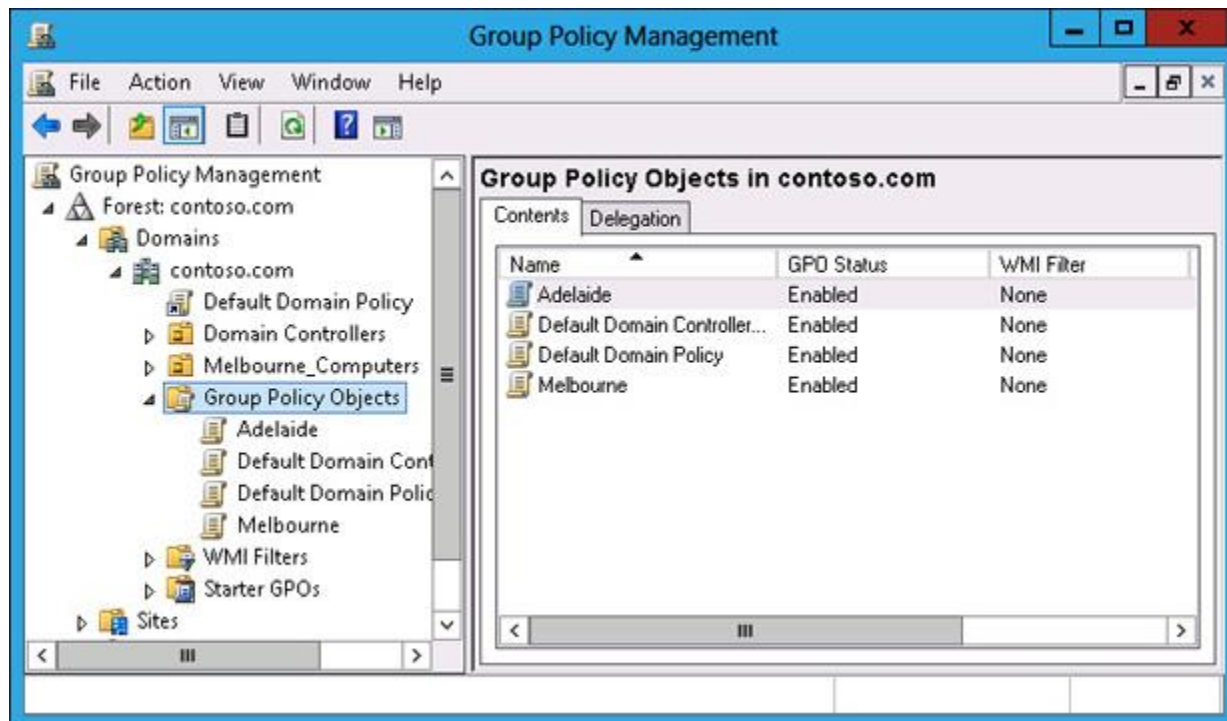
Group Policy Management

File Action View Window Help

Group Policy Management
Forest: contoso.com
Domains
contoso.com
Default Domain Policy
Domain Controllers
Melbourne_Computers
Group Policy Objects
Adelaide
Default Domain Cont
Default Domain Polic
Melbourne
WMI Filters
Starter GPOs
Sites

Group Policy Objects in contoso.com

Contents Delegation

| Name | GPO Status | WMI Filter |
|---|---|---|
| Adelaide | Enabled | None |
| Default Domain Controller... | Enabled | None |
| Default Domain Policy | Enabled | None |
| Melbourne | Enabled | None |